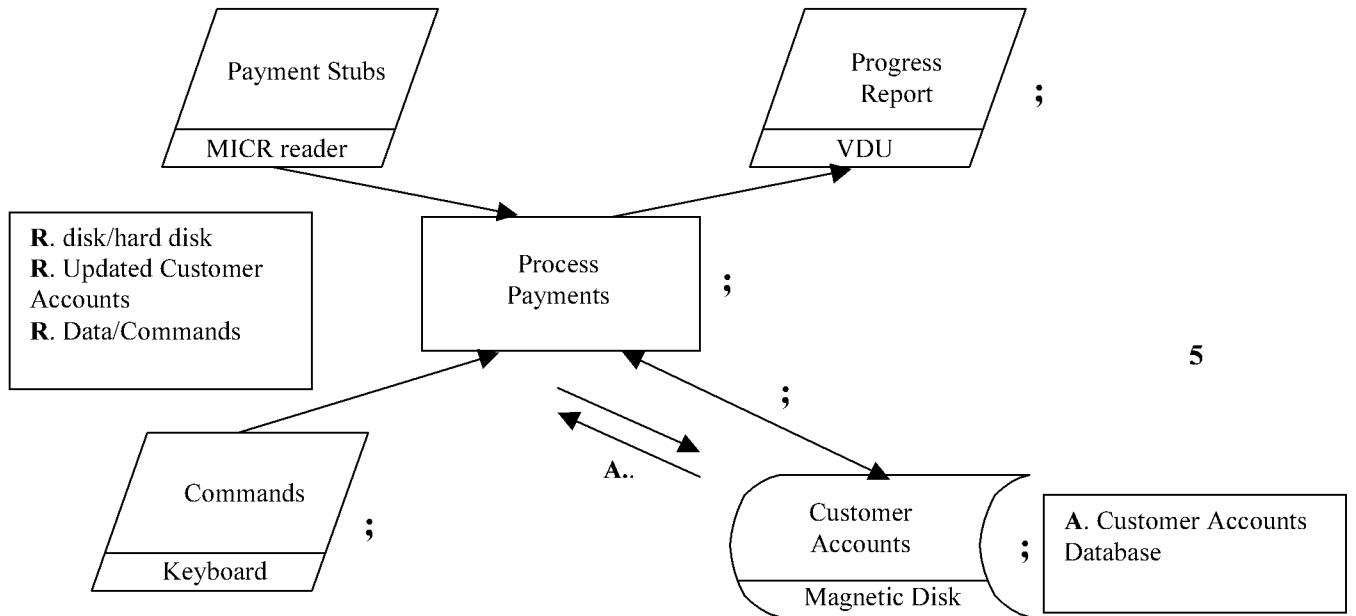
Payment Stubs

MICR reader

Progress Report

VDU

;

R. disk/hard disk
R. Updated Customer Accounts
R. Data/Commands

Process Payments

;

5

;

A..

Commands

Keyboard

;

Customer Accounts

Magnetic Disk

;

A. Customer Accounts Database